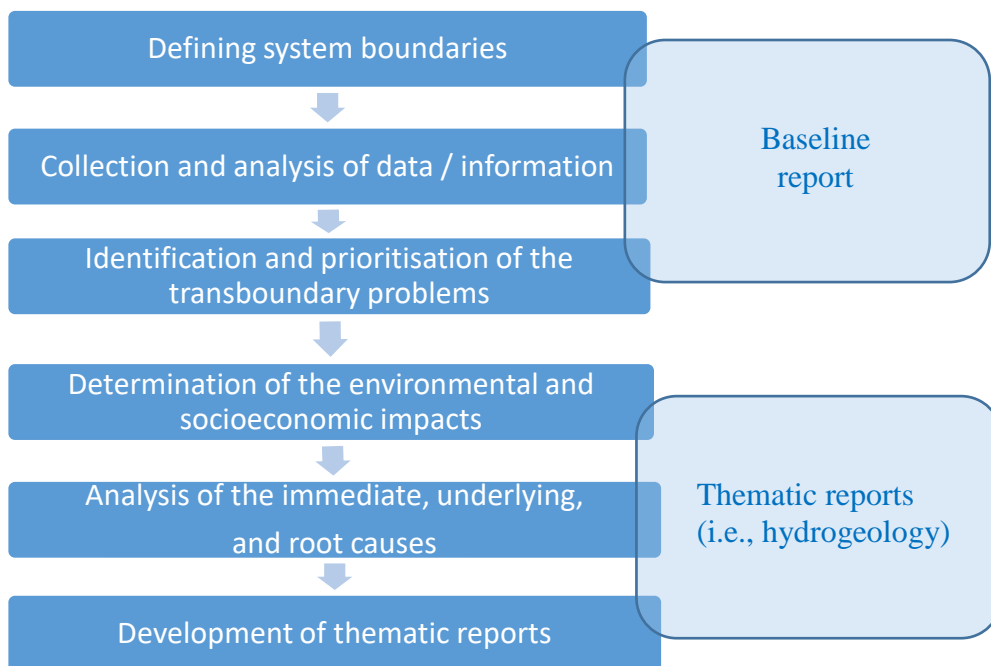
Defining system boundaries

Collection and analysis of data / information

Identification and prioritisation of the transboundary problems

Determination of the environmental and socioeconomic impacts

Analysis of the immediate, underlying, and root causes

Development of thematic reports

Baseline report

Thematic reports (i.e., hydrogeology)